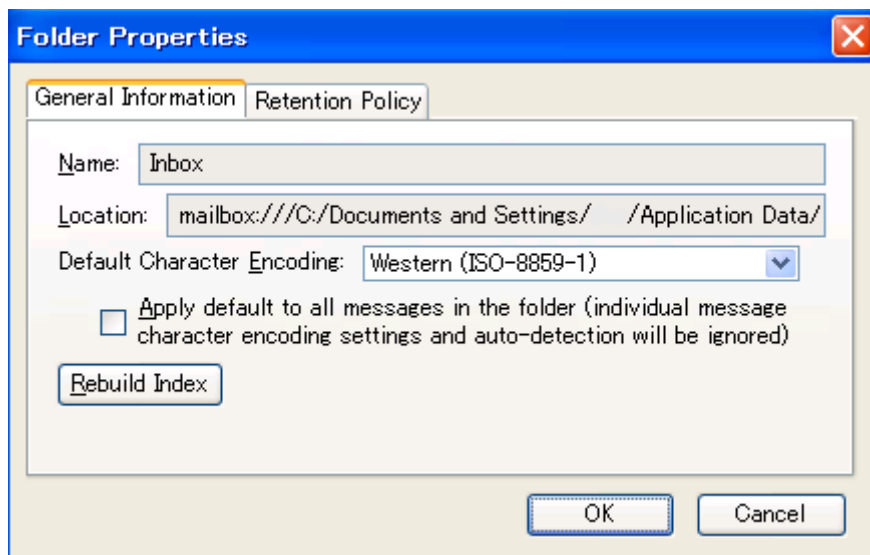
Folder Properties

General Information | Retention Policy

Name: Inbox

Location: mailbox:///C:/Documents and Settings/ /Application Data/

Default Character Encoding: Western (ISO-8859-1)

Apply default to all messages in the folder (individual message character encoding settings and auto-detection will be ignored)

Rebuild Index

OK | Cancel